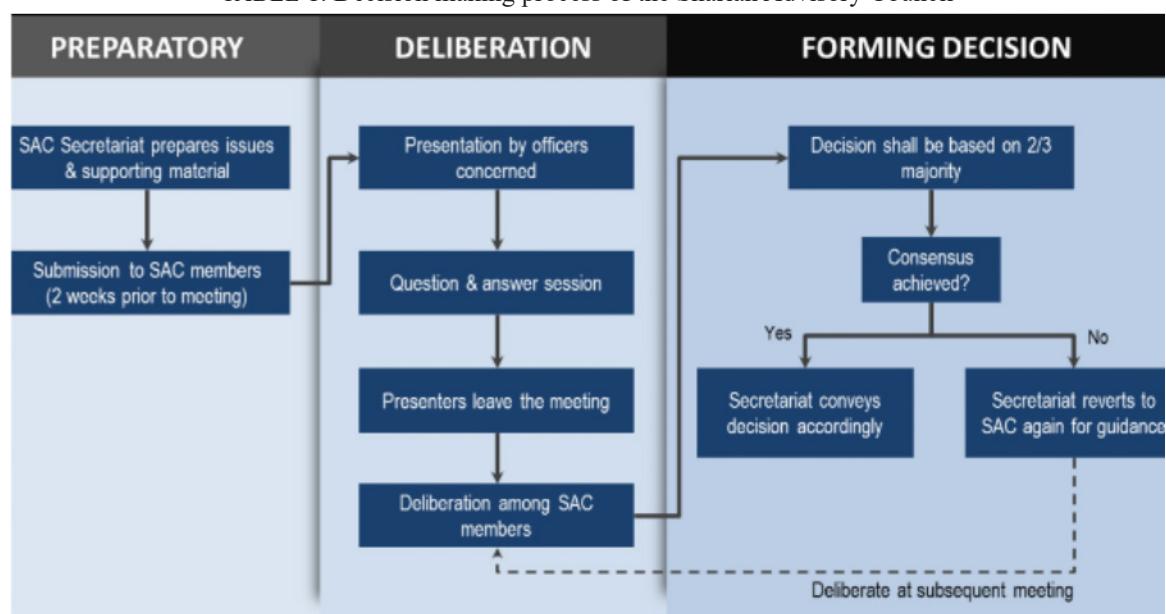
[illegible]

PREPARATORY

SAC Secretariat prepares issues & supporting material

Submission to SAC members (2 weeks prior to meeting)

DELIBERATION

Presentation by officers concerned

Question & answer session

Presenters leave the meeting

Deliberation among SAC members

FORMING DECISION

Decision shall be based on 2/3 majority

Consensus achieved?

Yes

No

Secretariat conveys decision accordingly

Secretariat reverts to SAC again for guidance

Deliberate at subsequent meeting